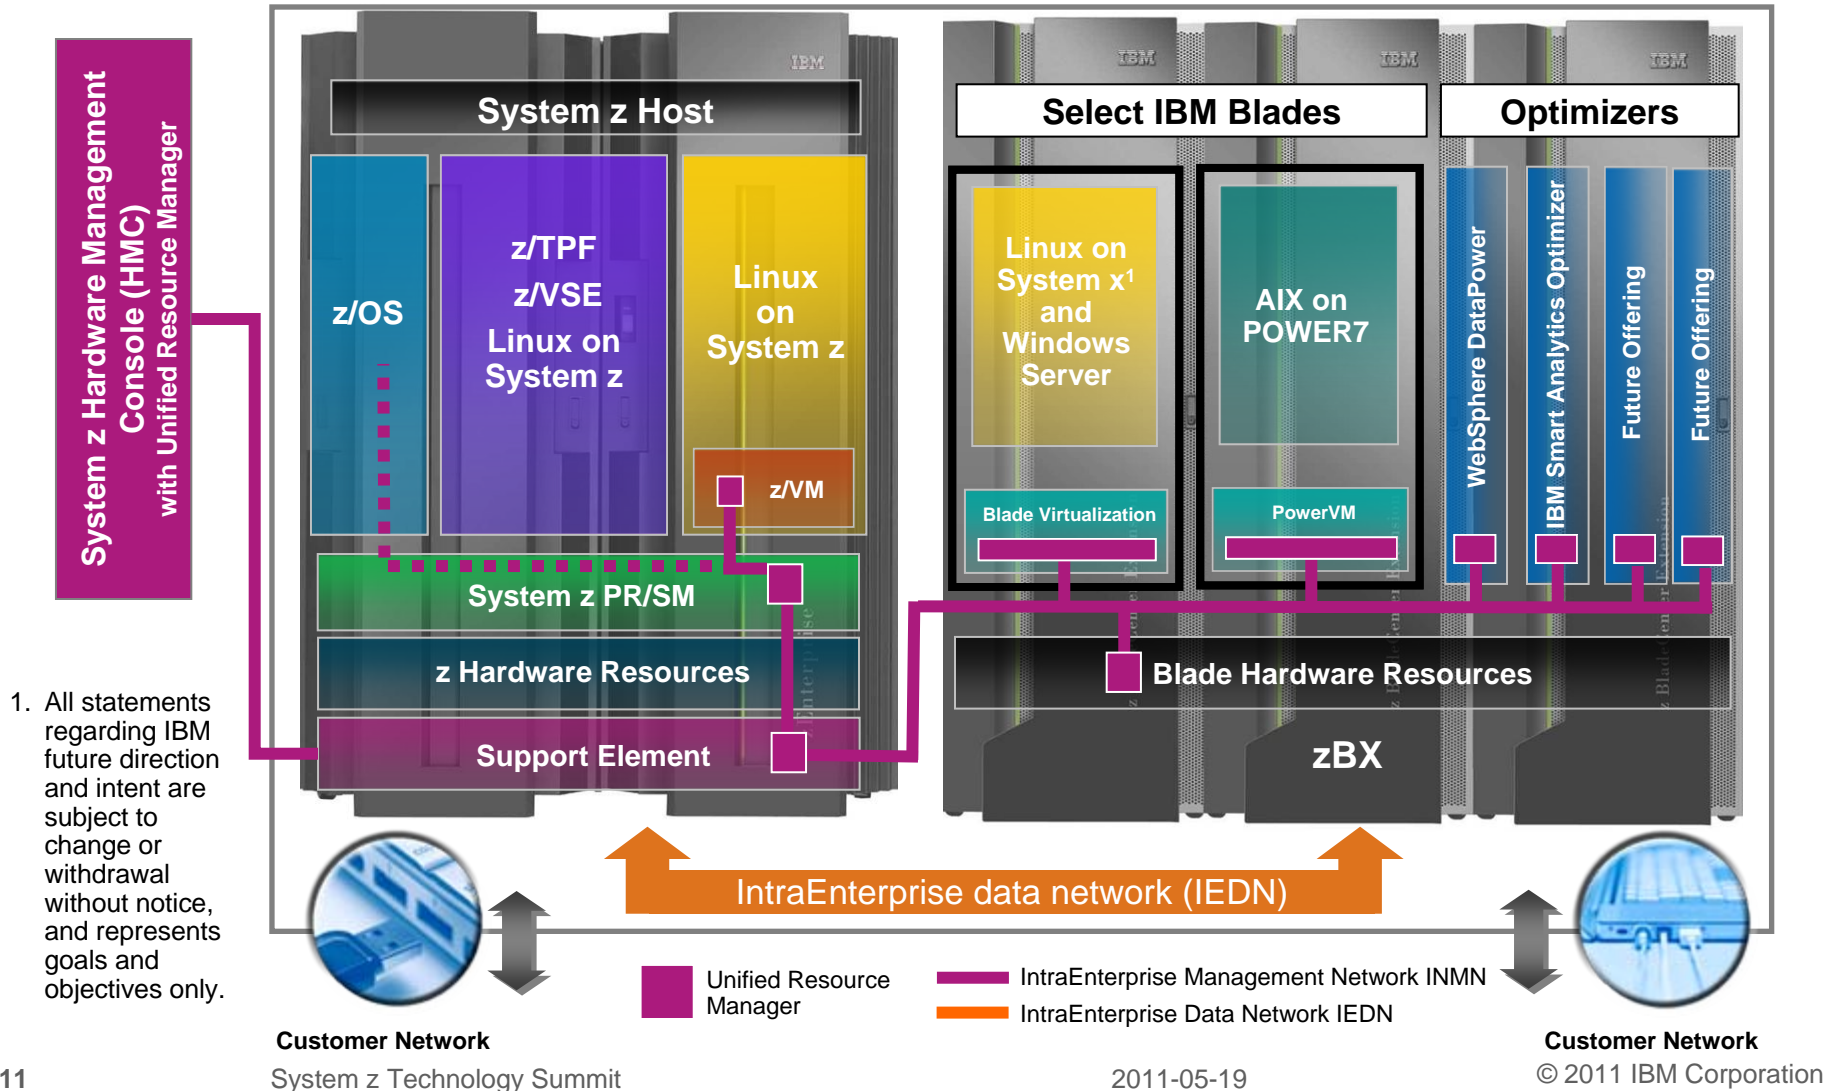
System z Hardware Management Console (HMC) with Unified Resource Manager

1. All statements regarding IBM future direction and intent are subject to change or withdrawal without notice, and represents goals and objectives only.

IBM

System z Host

z/OS

z/TPF

z/VSE

Linux on System z

Linux on System z

z/VM

System z PR/SM

z Hardware Resources

Support Element

IBM IBM IBM

Select IBM Blades

Optimizers

Linux on System x$^1$ and Windows Server

AIX on POWER7

WebSphere DataPower

IBM Smart Analytics Optimizer

Future Offering

Future Offering

Blade Virtualization

PowerVM

Blade Hardware Resources

zBX

IntraEnterprise data network (IEDN)

Unified Resource Manager

IntraEnterprise Management Network INMN

IntraEnterprise Data Network IEDN

Customer Network

Customer Network

11

System z Technology Summit

2011-05-19

© 2011 IBM Corporation